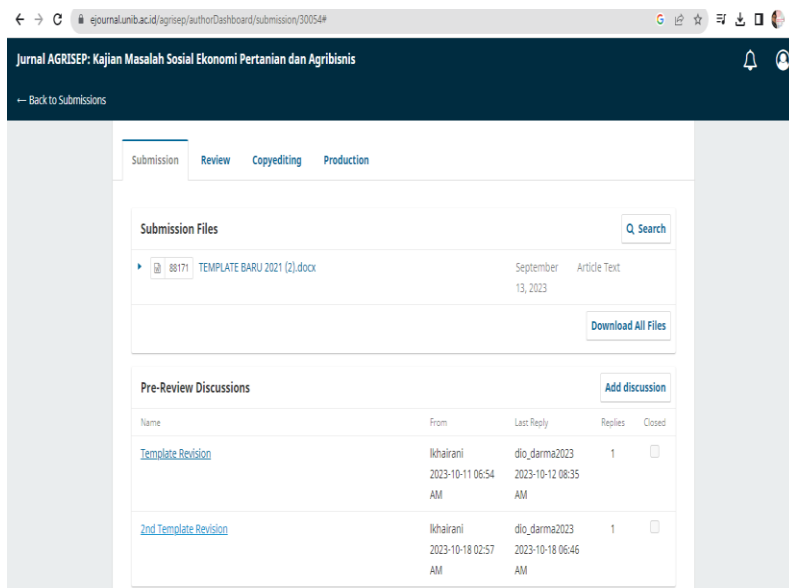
ejournal.unib.ac.id/agrisep/authorDashboard/submission/30054#

Jurnal AGRISEP: Kajian Masalah Sosial Ekonomi Pertanian dan Agribisnis

← Back to Submissions

Submission Review Copyediting Production

Submission Files

Search

88171 TEMPLATE BARU 2021 (2).docx September 13, 2023 Article Text

Download All Files

Pre-Review Discussions

Add discussion

| Name | From | Last Reply | Replies | Closed |
|---|---|---|---|---|
| Template Revision | lkhairani 2023-10-11 06:54 AM | dio_darma2023 2023-10-12 08:35 AM | 1 | |
| 2nd Template Revision | lkhairani 2023-10-18 02:57 AM | dio_darma2023 2023-10-18 06:46 AM | 1 | |